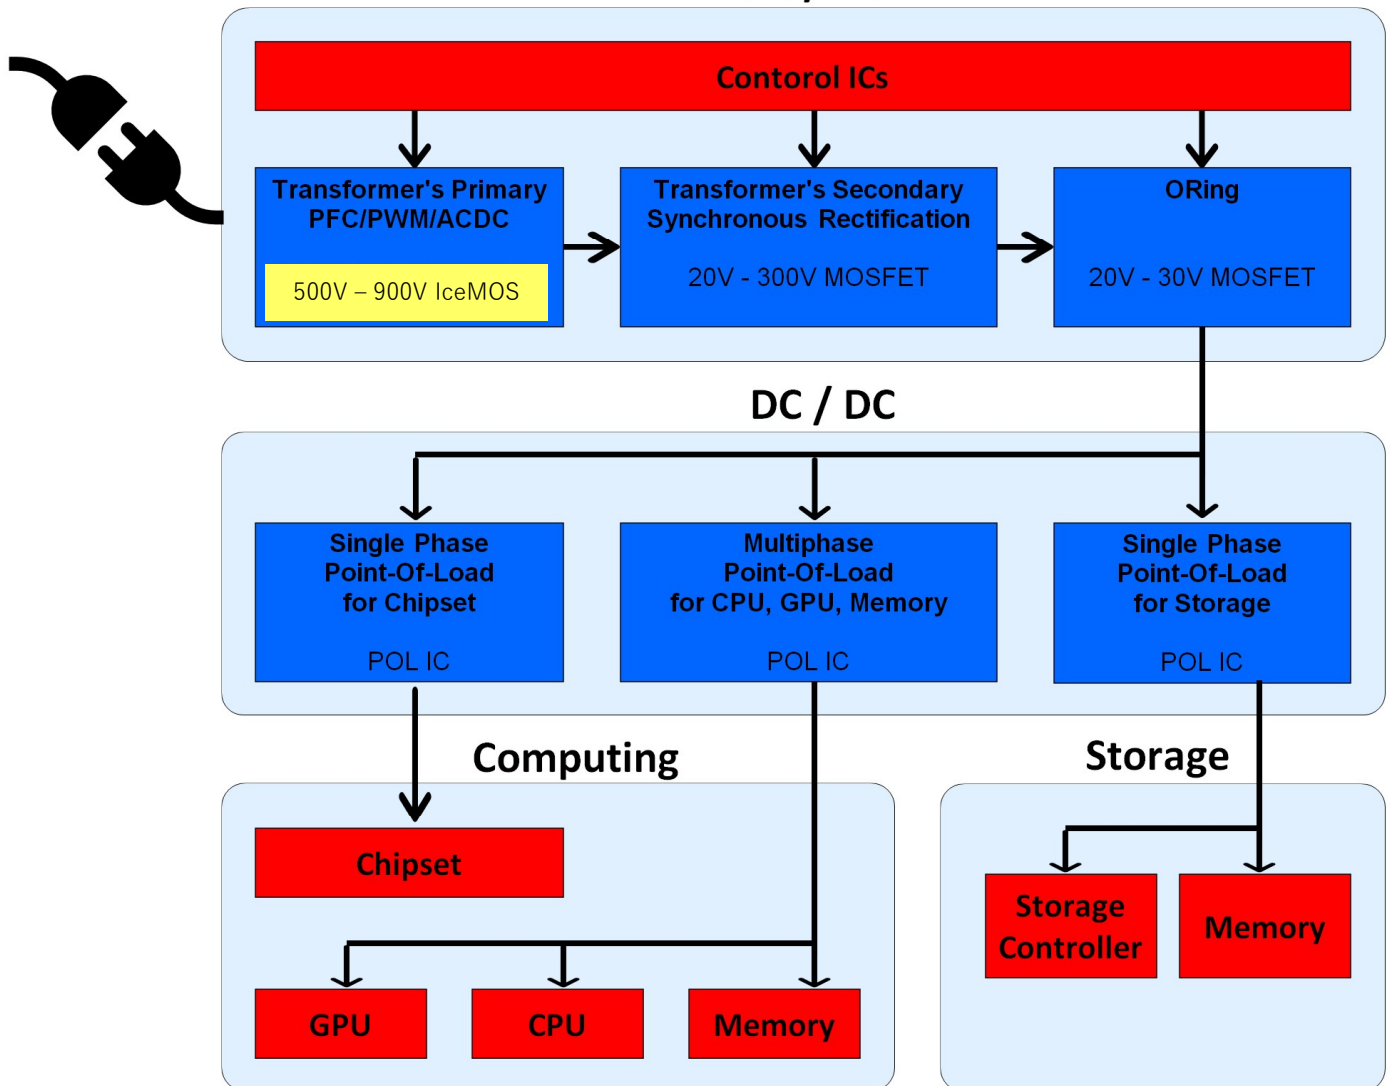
Contorol ICs

Transformer's Primary PFC/PWM/ACDC

500V – 900V IceMOS

Transformer's Secondary Synchronous Rectification

20V - 300V MOSFET

ORing

20V - 30V MOSFET

DC / DC

Single Phase Point-Of-Load for Chipset

POL IC

Multiphase Point-Of-Load for CPU, GPU, Memory

POL IC

Single Phase Point-Of-Load for Storage

POL IC

Computing

Chipset

GPU

CPU

Memory

Storage

Storage Controller

Memory